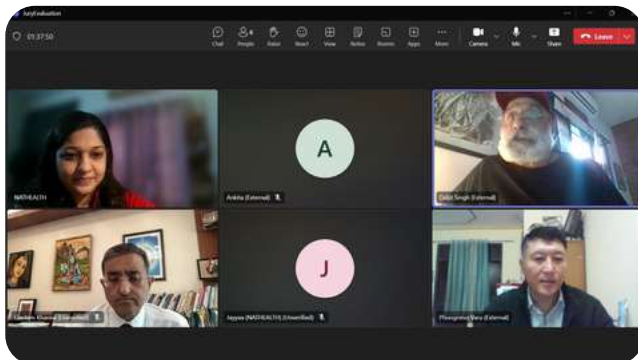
JuryEvaluation

01:37:50

Chat People Raise React View Notes Rooms Apps More Camera Mic Share Leave

NATHEALTH

A

Ankita (External)

Daljit Singh (External)

Lakshmi Khanna (Unverified)

J

Jaypee (NATHEALTH) (Unverified)

Phuntsho Varu (External)